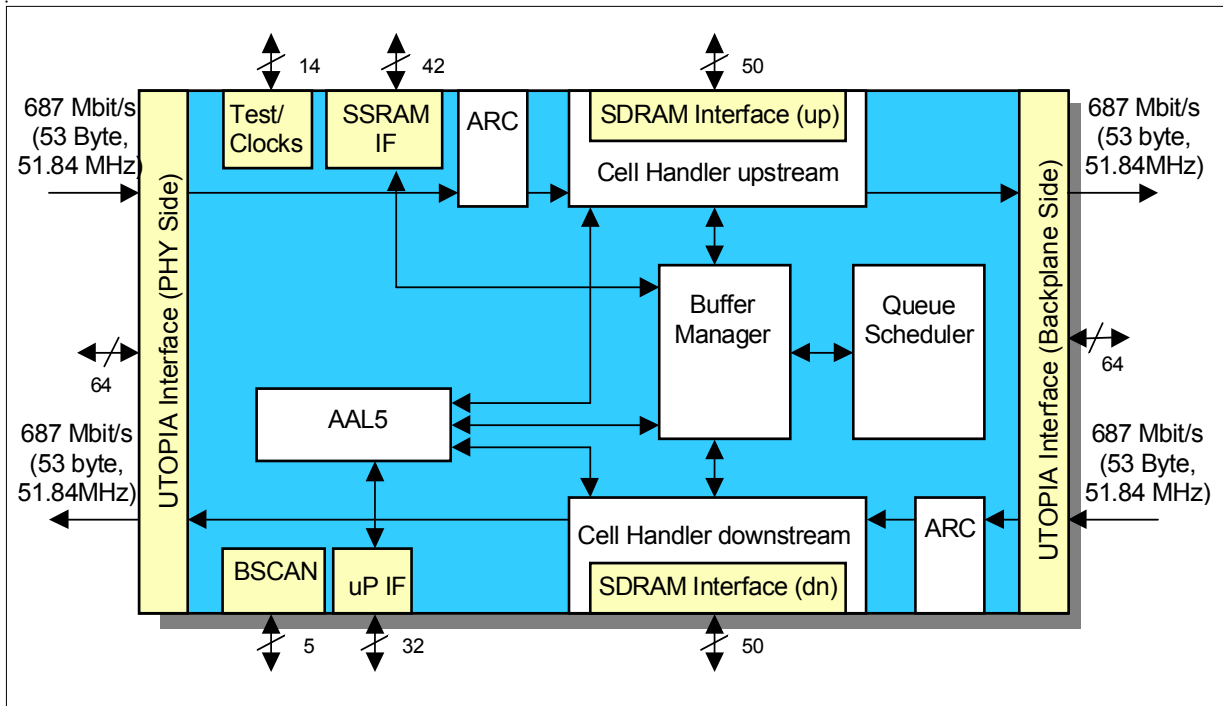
14
42
50
687 Mbit/s (53 Byte, 51.84 MHz)
Test/ Clocks
SSRAM IF
ARC
SDRAM Interface (up)
Cell Handler upstream
687 Mbit/s (53 byte, 51.84MHz)
UTOPIA Interface (PHY Side)
Buffer Manager
Queue Scheduler
UTOPIA Interface (Backplane Side)
64
64
AAL5
687 Mbit/s (53 byte, 51.84MHz)
687 Mbit/s (53 Byte, 51.84 MHz)
ARC
Cell Handler downstream
BSCAN
uP IF
SDRAM Interface (dn)
5
32
50